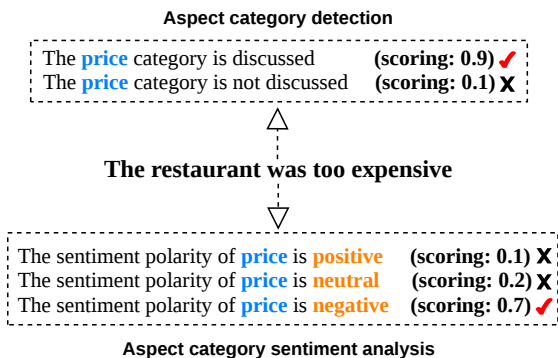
Aspect category detection

The price category is discussed (scoring: 0.9) ✓
The price category is not discussed (scoring: 0.1) X

The restaurant was too expensive

The sentiment polarity of price is positive (scoring: 0.1) X
The sentiment polarity of price is neutral (scoring: 0.2) X
The sentiment polarity of price is negative (scoring: 0.7) ✓

Aspect category sentiment analysis